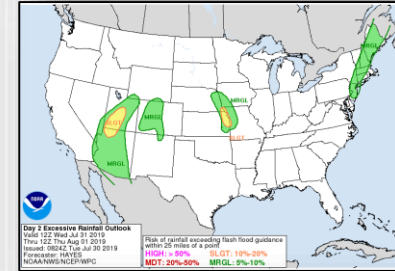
MRGL
SLGT
MRGL
MRGL
MRGL
SLGT
MRGL
MRGL
SLGT

Day 2 Excessive Rainfall Outlook
Valid 12Z Wed Jul 31 2019
Thru 12Z Thu Aug 01 2019
Issued: 0824Z Tue Jul 30 2019
Forecaster: HAYES
NOAA/NWS/NCEP/WPC

Risk of rainfall exceeding flash flood guidance within 25 miles of a point
HIGH: > 50%
SLGT: 10%-20%
MDT: 20%-50%
MRGL: 5%-10%